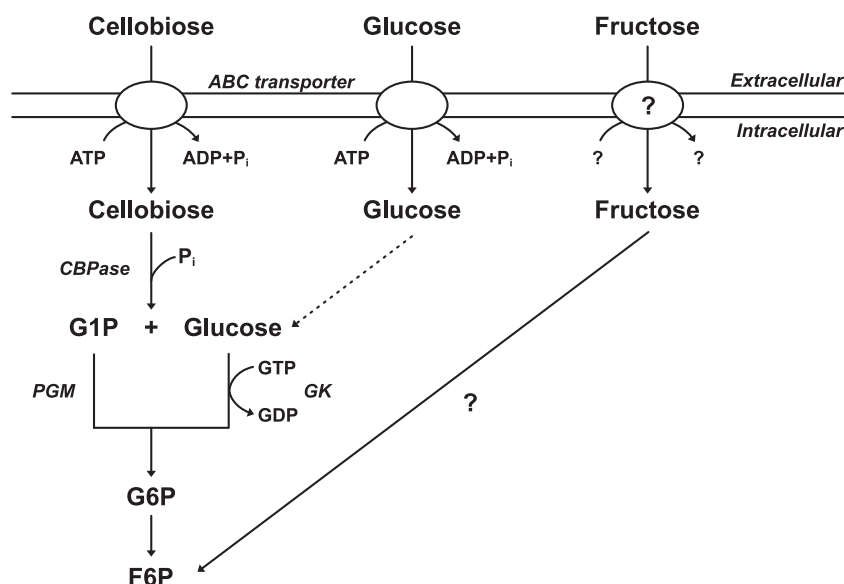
Cellobiose

Glucose

Fructose

ABC transporter

Extracellular

?

Intracellular

ATP

ADP+P$_i$

ATP

ADP+P$_i$

?

?

Cellobiose

Glucose

Fructose

CBPase

P$_i$

G1P + Glucose

GTP

PGM

GK

GDP

?

G6P

F6P